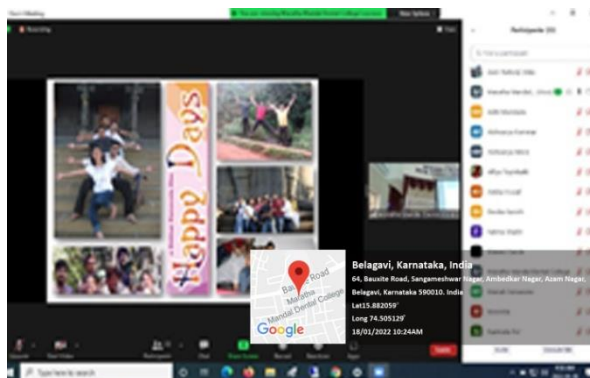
Zoom Meeting

You are viewing Maratha Mandal Dental College's screen

View Options

Recording

Participants (33)

Happy Days

Belagavi, Karnataka, India

64, Bausite Road, Sangameshwar Nagar, Ambedkar Nagar, Azam Nagar, Belagavi, Karnataka 590010, India

Lat 15.882059°

Long 74.505129°

18/01/2022 10:24AM

Bausite Road

Maratha Mandal Dental College

Google

Type here to search

Leave